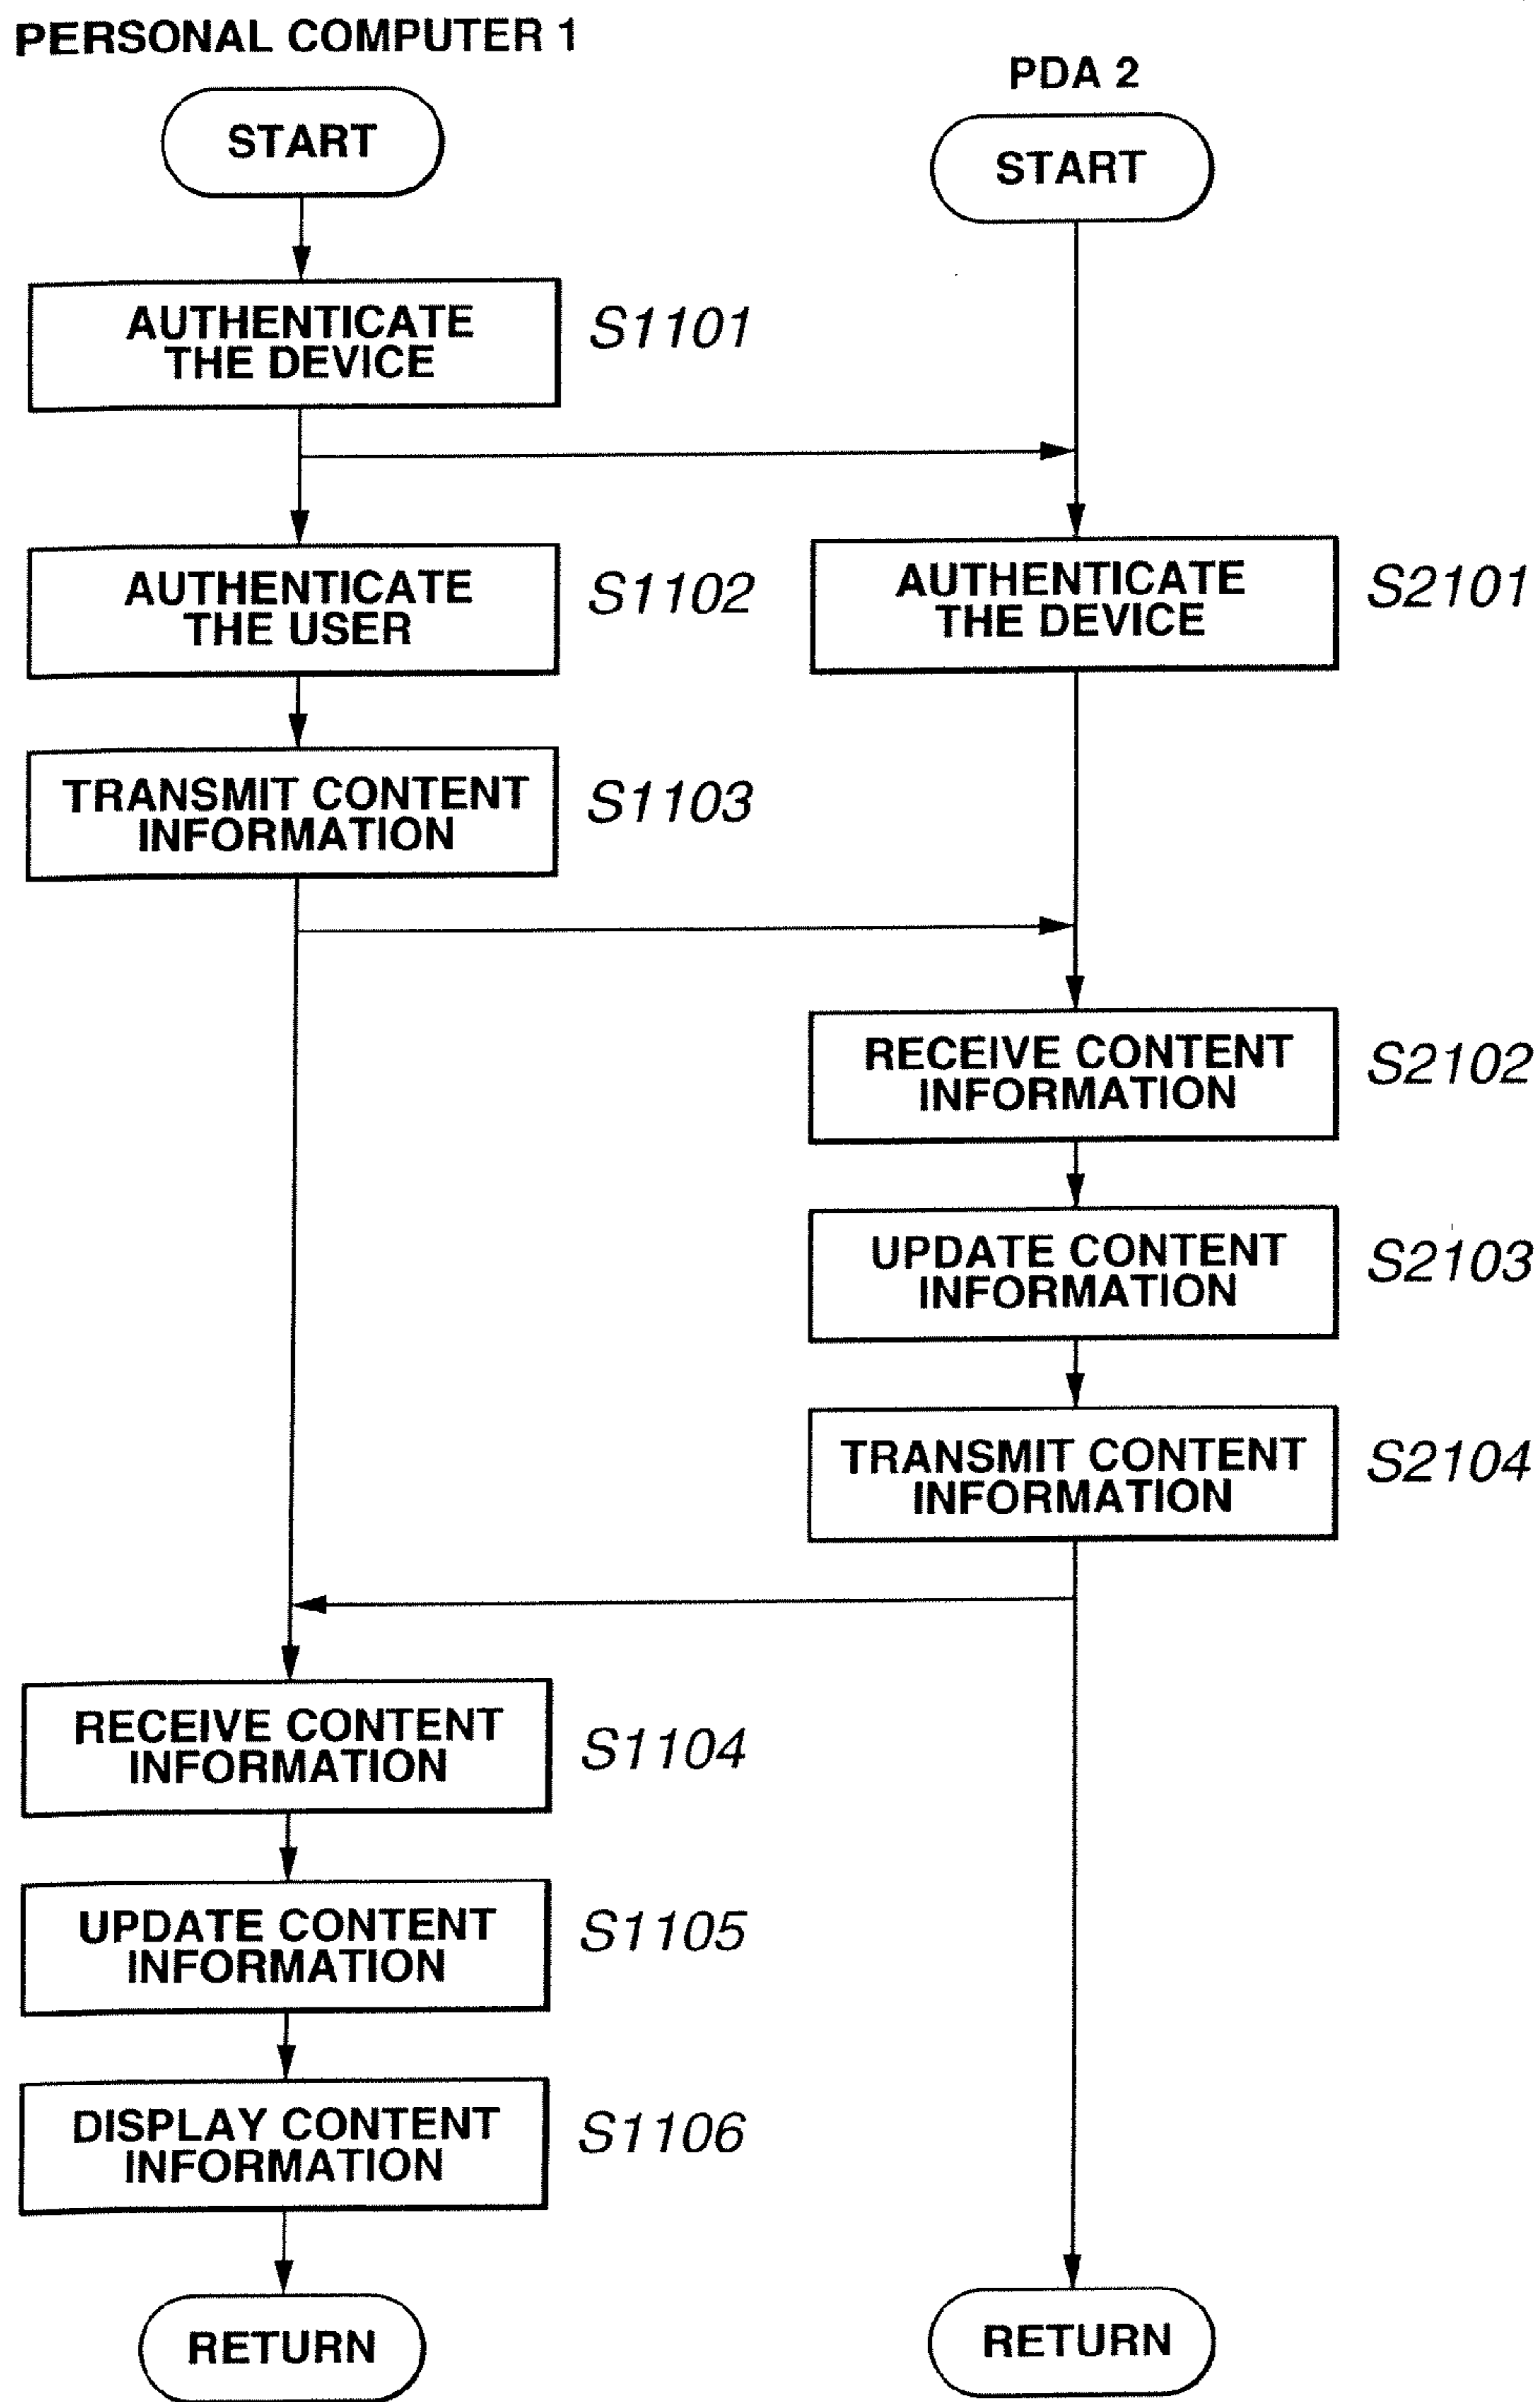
PERSONAL COMPUTER 1

START

AUTHENTICATE THE DEVICE

S1101

AUTHENTICATE THE USER

S1102

TRANSMIT CONTENT INFORMATION

S1103

RECEIVE CONTENT INFORMATION

S1104

UPDATE CONTENT INFORMATION

S1105

DISPLAY CONTENT INFORMATION

S1106

RETURN

PDA 2

START

AUTHENTICATE THE DEVICE

S2101

RECEIVE CONTENT INFORMATION

S2102

UPDATE CONTENT INFORMATION

S2103

TRANSMIT CONTENT INFORMATION

S2104

RETURN